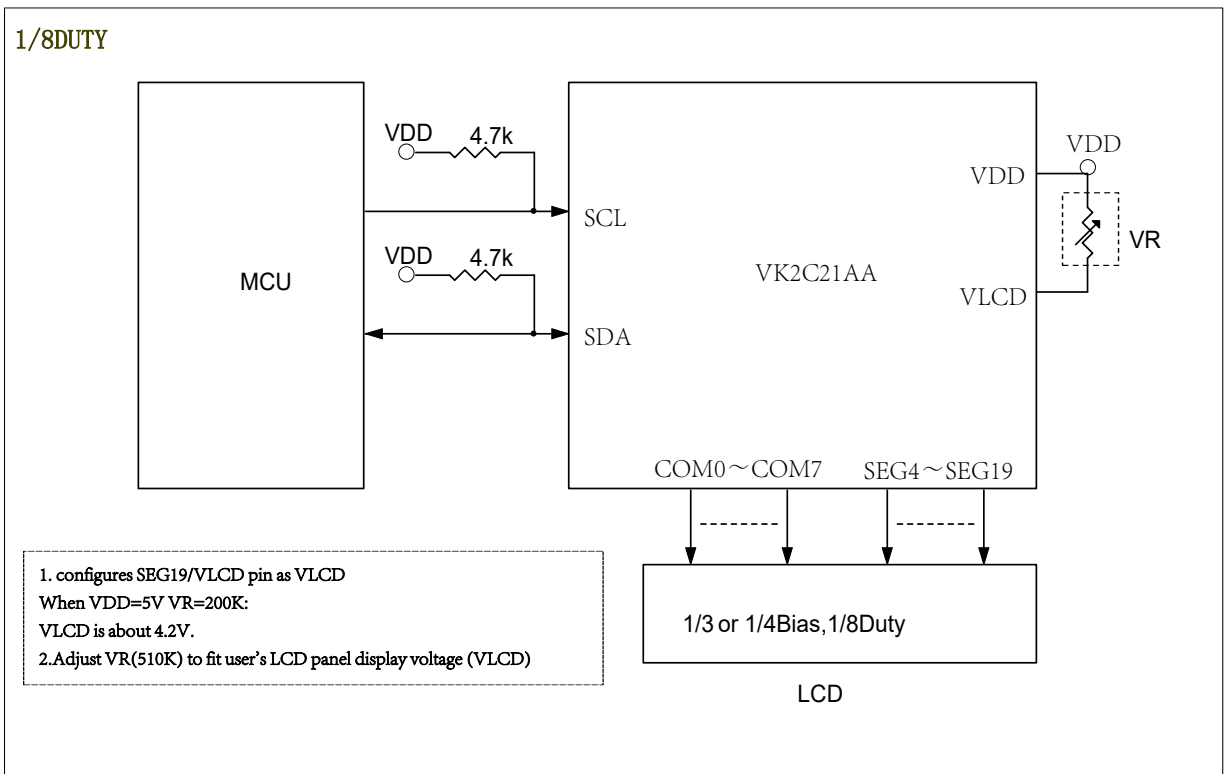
1/8DUTY

MCU

VDD 4.7k

SCL

VDD 4.7k

SDA

VK2C21AA

VDD

VDD

VR

VLCD

COM0～COM7

SEG4～SEG19

1. configures SEG19/VLCD pin as VLCD
When VDD=5V VR=200K:
VLCD is about 4.2V.
2.Adjust VR(510K) to fit user's LCD panel display voltage (VLCD)

1/3 or 1/4Bias,1/8Duty

LCD